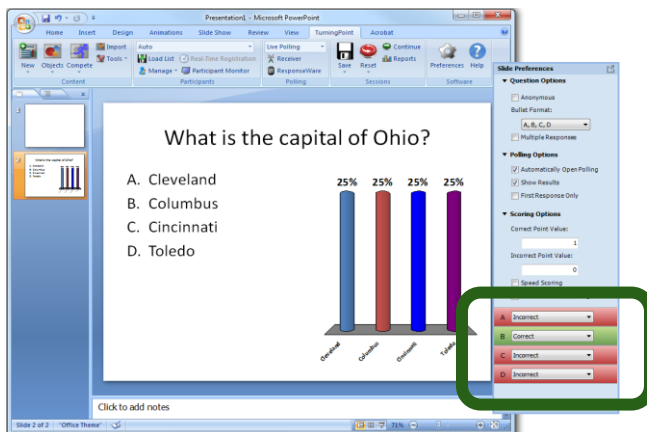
Presentation1 - Microsoft PowerPoint

Home Insert Design Animations Slide Show Review View TurningPoint Acrobat

New Objects Compete Import Tools Content

Auto Load List Real-Time Registration Manage Participant Monitor Participants

Live Polling Receiver ResponseWare Polling

Save Reset Continue Reports Sessions

Preferences Help Software

1

2

What is the capital of Ohio?

A. Cleveland
B. Columbus
C. Cincinnati
D. Toledo

25% 25% 25% 25%

Cleveland Columbus Cincinnati Toledo

Click to add notes

Slide 2 of 2 "Office Theme" 71%

Slide Preferences

Question Options

Anonymous

Bullet Format:

A, B, C, D

Multiple Responses

Polling Options

Automatically Open Polling

Show Results

First Response Only

Scoring Options

Correct Point Value:

1

Incorrect Point Value:

0

Speed Scoring

A Incorrect

B Correct

C Incorrect

D Incorrect